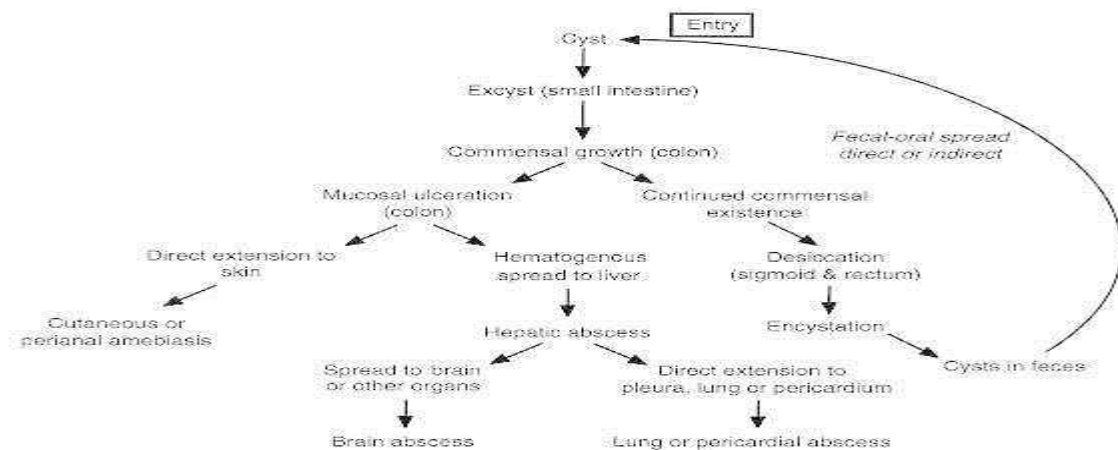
Entry

Cyst

Excyst (small intestine)

Commensal growth (colon)

Fecal-oral spread direct or indirect

Mucosal ulceration (colon)

Continued commensal existence

Direct extension to skin

Hematogenous spread to liver

Desiccation (sigmoid & rectum)

Cutaneous or perianal amebiasis

Hepatic abscess

Encystation

Cysts in feces

Spread to brain or other organs

Direct extension to pleura, lung or pericardium

Brain abscess

Lung or pericardial abscess